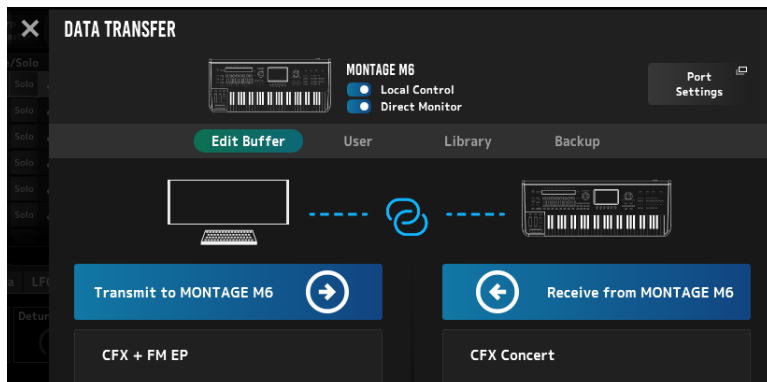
DATA TRANSFER

MONTAGE M6
Local Control
Direct Monitor

Port Settings

Edit Buffer
User
Library
Backup

Transmit to MONTAGE M6
Receive from MONTAGE M6

CFX + FM EP
CFX Concert

/Solo
Solo
Solo
Solo
Solo
Solo
Solo
LF
Detu